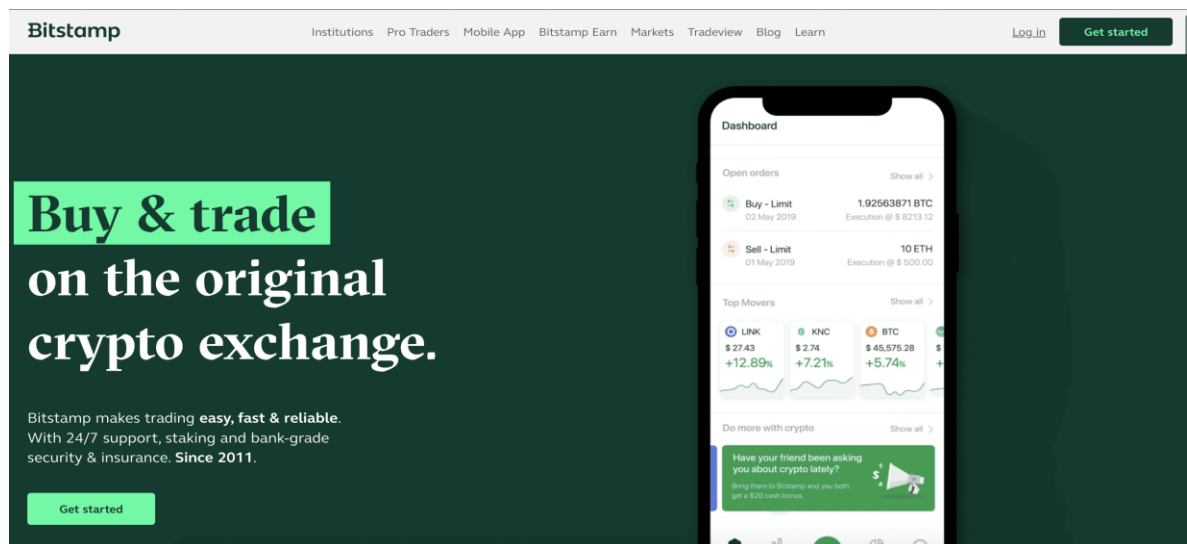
Bitstamp

Institutions Pro Traders Mobile App Bitstamp Earn Markets Tradeview Blog Learn

Log in

Get started

Buy & trade on the original crypto exchange.

Bitstamp makes trading **easy, fast & reliable**. With 24/7 support, staking and bank-grade security & insurance. **Since 2011**.

Get started

Dashboard

Open orders

Show all

Buy - Limit
02 May 2019
1.92563871 BTC
Execution @ $ 8213.12

Sell - Limit
01 May 2019
10 ETH
Execution @ $ 500.00

Top Movers

Show all

LINK
$ 27.43
+12.89%

KNC
$ 2.74
+7.21%

BTC
$ 45,575.28
+5.74%

Do more with crypto

Show all

Have your friend been asking you about crypto lately?

Bring them to Bitstamp and you both get a $20 cash bonus